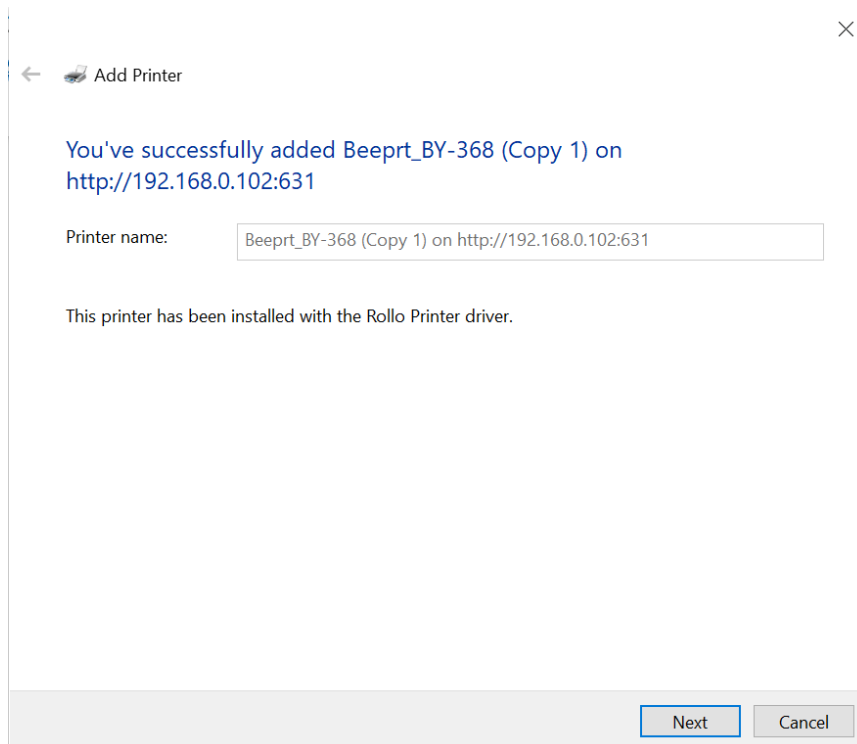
Add Printer

You've successfully added Beeprt_BY-368 (Copy 1) on http://192.168.0.102:631

Printer name: Beeprt_BY-368 (Copy 1) on http://192.168.0.102:631

This printer has been installed with the Rollo Printer driver.

Next Cancel